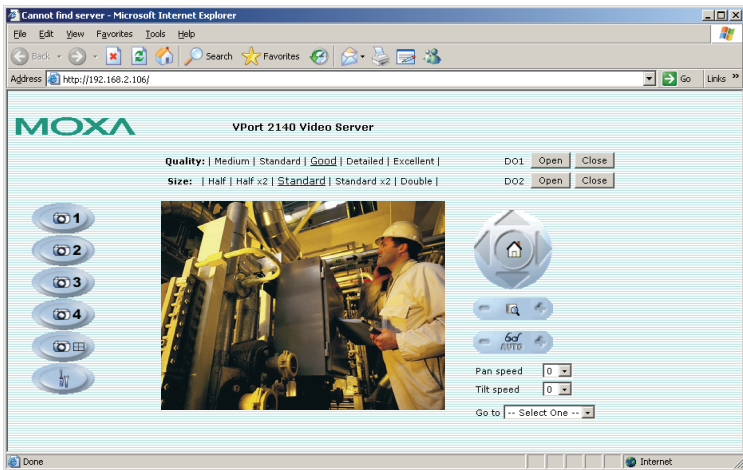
Cannot find server - Microsoft Internet Explorer

File Edit View Favorites Tools Help

Back Search Favorites

Address http://192.168.2.106/ Go Links »

MOXA

VPort 2140 Video Server

Quality: | Medium | Standard | Good | Detailed | Excellent |

Size: | Half | Half x2 | Standard | Standard x2 | Double |

DO1 Open Close

DO2 Open Close

1
2
3
4

AUTO

Pan speed 0

Tilt speed 0

Go to -- Select One --

Done

Internet